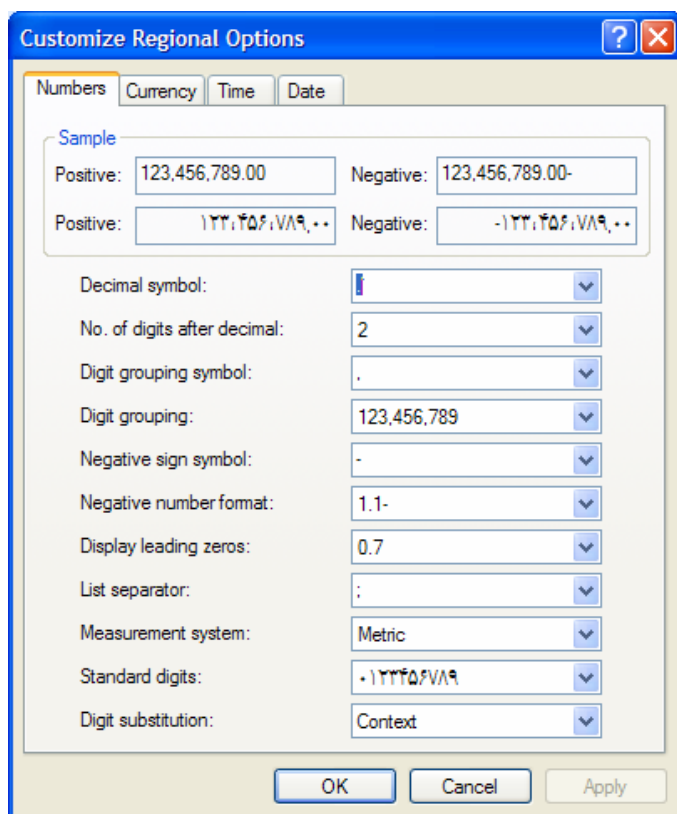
Customize Regional Options

Numbers | Currency | Time | Date

Sample

Positive: 123,456,789.00

Negative: 123,456,789.00-

Positive: ۱۲۳،۴۵۶،۷۸۹٫۰۰

Negative: -۱۲۳،۴۵۶،۷۸۹٫۰۰

Decimal symbol: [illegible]

No. of digits after decimal: 2

Digit grouping symbol: ,

Digit grouping: 123,456,789

Negative sign symbol: -

Negative number format: 1.1-

Display leading zeros: 0.7

List separator: ;

Measurement system: Metric

Standard digits: ۰۱۲۳۴۵۶۷۸۹

Digit substitution: Context

OK | Cancel | Apply